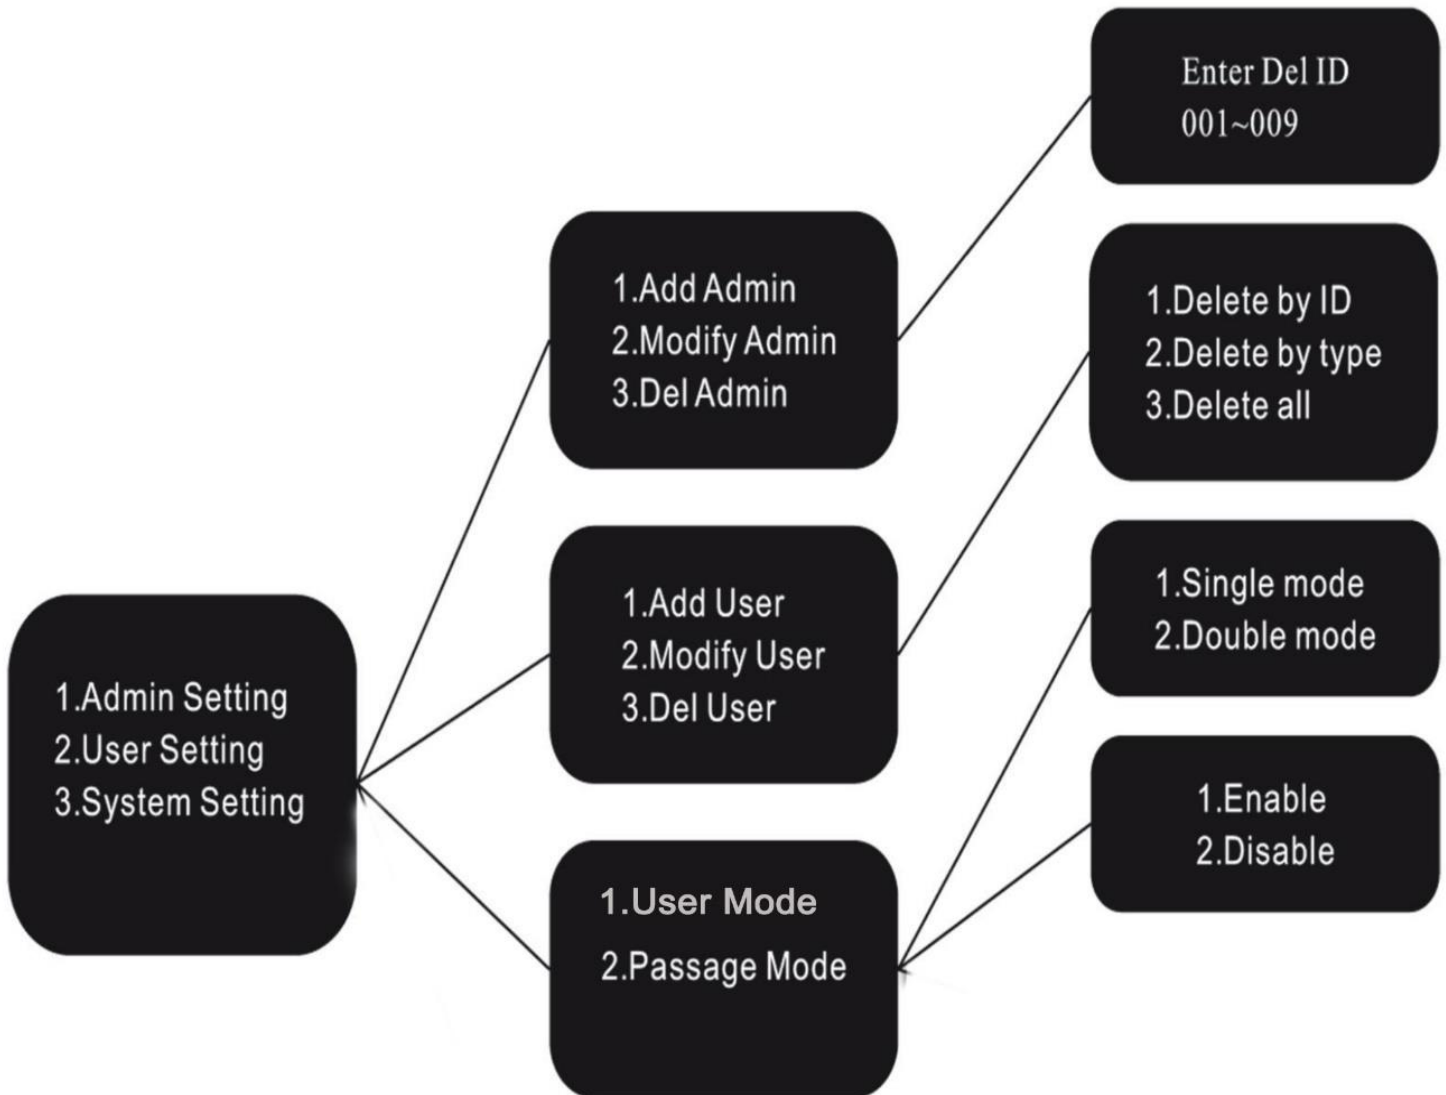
1.Admin Setting
2.User Setting
3.System Setting

1.Add Admin
2.Modify Admin
3.Del Admin

1.Add User
2.Modify User
3.Del User

1.User Mode
2.Passage Mode

Enter Del ID
001~009

1.Delete by ID
2.Delete by type
3.Delete all

1.Single mode
2.Double mode

1.Enable
2.Disable